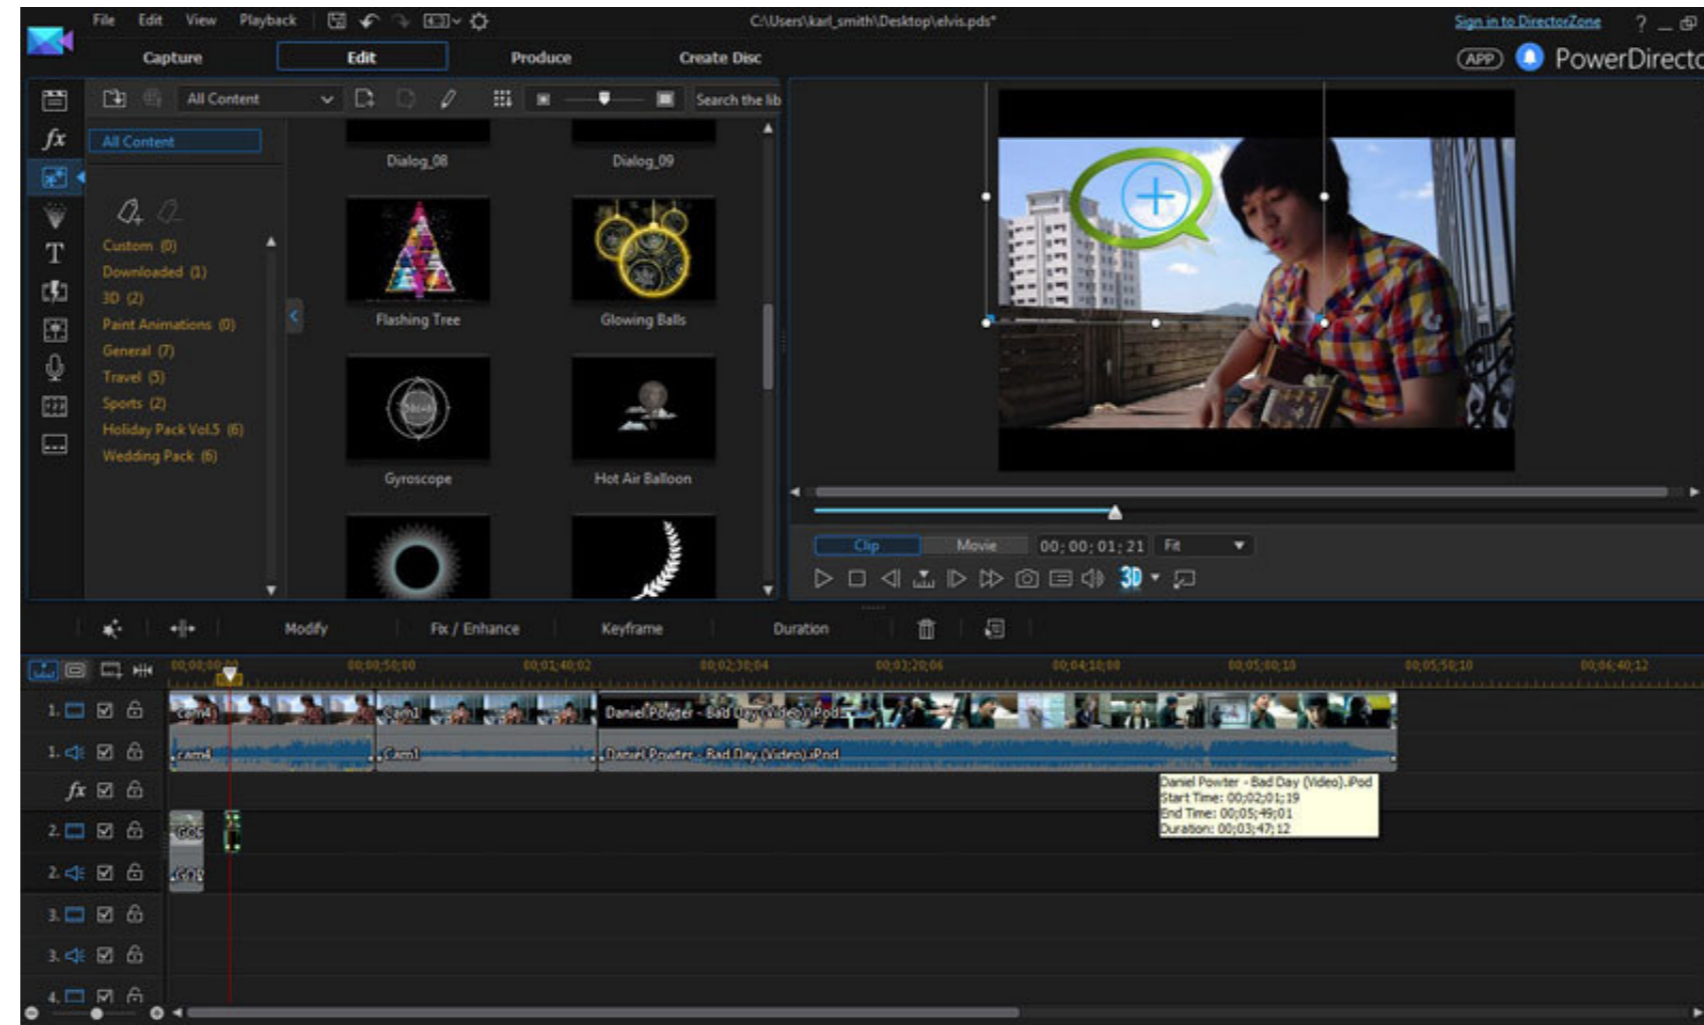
File Edit View Playback

C:\Users\karl_smith\Desktop\elvis.pds*

Sign in to DirectorZone

Capture Edit Produce Create Disc

APP PowerDirecto

All Content

Search the lib

All Content

Custom (0)
Downloaded (1)
3D (2)
Paint Animations (0)
General (7)
Travel (5)
Sports (2)
Holiday Pack Vol.5 (6)
Wedding Pack (6)

Dialog_08
Dialog_09
Flashing Tree
Glowing Balls
Gyroscope
Hot Air Balloon

Clip Movie 00;00;01;21 Fit

3D

Modify Fix / Enhance Keyframe Duration

00;00;00;00 00;00;50;00 00;01;40;02 00;02;30;04 00;03;20;06 00;04;10;08 00;05;00;10 00;05;50;10 00;06;40;12

Cam4 Cam1 Daniel Powter - Bad Day (Video).iPod

cam4 Cam1 Daniel Powter - Bad Day (Video).iPod

Daniel Powter - Bad Day (Video).iPod
Start Time: 00;02;01;19
End Time: 00;05;49;01
Duration: 00;03;47;12

1. 1. 2. 2. 3. 3. 4.